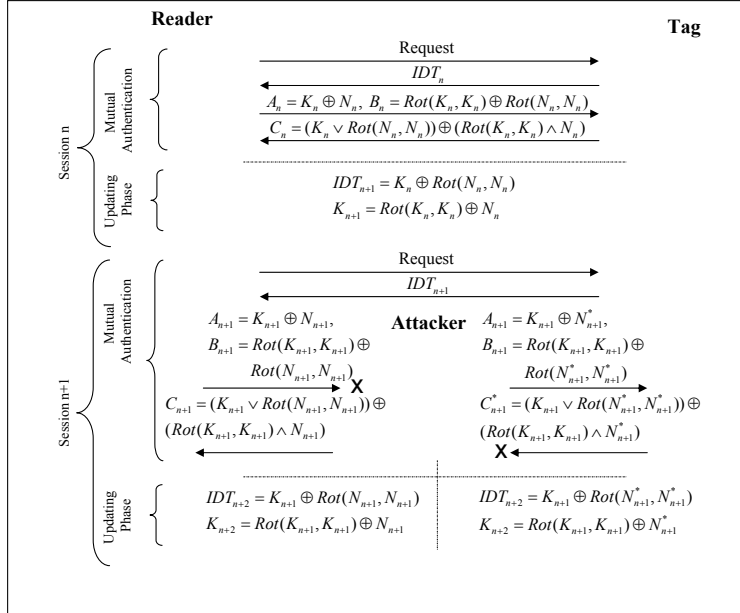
Reader

Tag

Session n

Mutual Authentication

Request

$IDT_n$

$A_n = K_n \oplus N_n,\ B_n = Rot(K_n, K_n) \oplus Rot(N_n, N_n)$

$C_n = (K_n \vee Rot(N_n, N_n)) \oplus (Rot(K_n, K_n) \wedge N_n)$

Updating Phase

$IDT_{n+1} = K_n \oplus Rot(N_n, N_n)$

$K_{n+1} = Rot(K_n, K_n) \oplus N_n$

Session n+1

Mutual Authentication

Request

$IDT_{n+1}$

$A_{n+1} = K_{n+1} \oplus N_{n+1},$
$B_{n+1} = Rot(K_{n+1}, K_{n+1}) \oplus$
$Rot(N_{n+1}, N_{n+1})$ X
$C_{n+1} = (K_{n+1} \vee Rot(N_{n+1}, N_{n+1})) \oplus$
$(Rot(K_{n+1}, K_{n+1}) \wedge N_{n+1})$

Attacker

$A_{n+1} = K_{n+1} \oplus N^*_{n+1},$
$B_{n+1} = Rot(K_{n+1}, K_{n+1}) \oplus$
$Rot(N^*_{n+1}, N^*_{n+1})$
$C^*_{n+1} = (K_{n+1} \vee Rot(N^*_{n+1}, N^*_{n+1})) \oplus$
$(Rot(K_{n+1}, K_{n+1}) \wedge N^*_{n+1})$
X

Updating Phase

$IDT_{n+2} = K_{n+1} \oplus Rot(N_{n+1}, N_{n+1})$
$K_{n+2} = Rot(K_{n+1}, K_{n+1}) \oplus N_{n+1}$

$IDT_{n+2} = K_{n+1} \oplus Rot(N^*_{n+1}, N^*_{n+1})$
$K_{n+2} = Rot(K_{n+1}, K_{n+1}) \oplus N^*_{n+1}$